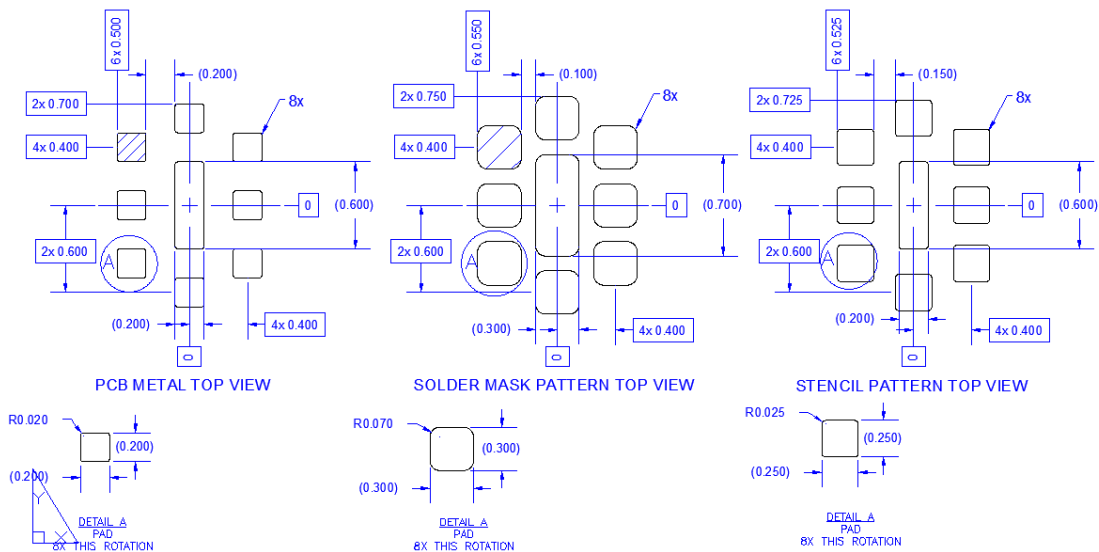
6x 0.500
(0.200)
2x 0.700
8x
4x 0.400
0
(0.600)
2x 0.600
A
(0.200)
4x 0.400
0
PCB METAL TOP VIEW

6x 0.550
(0.100)
2x 0.750
8x
4x 0.400
0
(0.700)
2x 0.600
A
(0.300)
4x 0.400
0
SOLDER MASK PATTERN TOP VIEW

6x 0.525
(0.150)
2x 0.725
8x
4x 0.400
0
(0.600)
2x 0.600
A
(0.200)
4x 0.400
0
STENCIL PATTERN TOP VIEW

R0.020
(0.200)
(0.200)
DETAIL A
PAD
8X THIS ROTATION

R0.070
(0.300)
(0.300)
DETAIL A
PAD
8X THIS ROTATION

R0.025
(0.250)
(0.250)
DETAIL A
PAD
8X THIS ROTATION